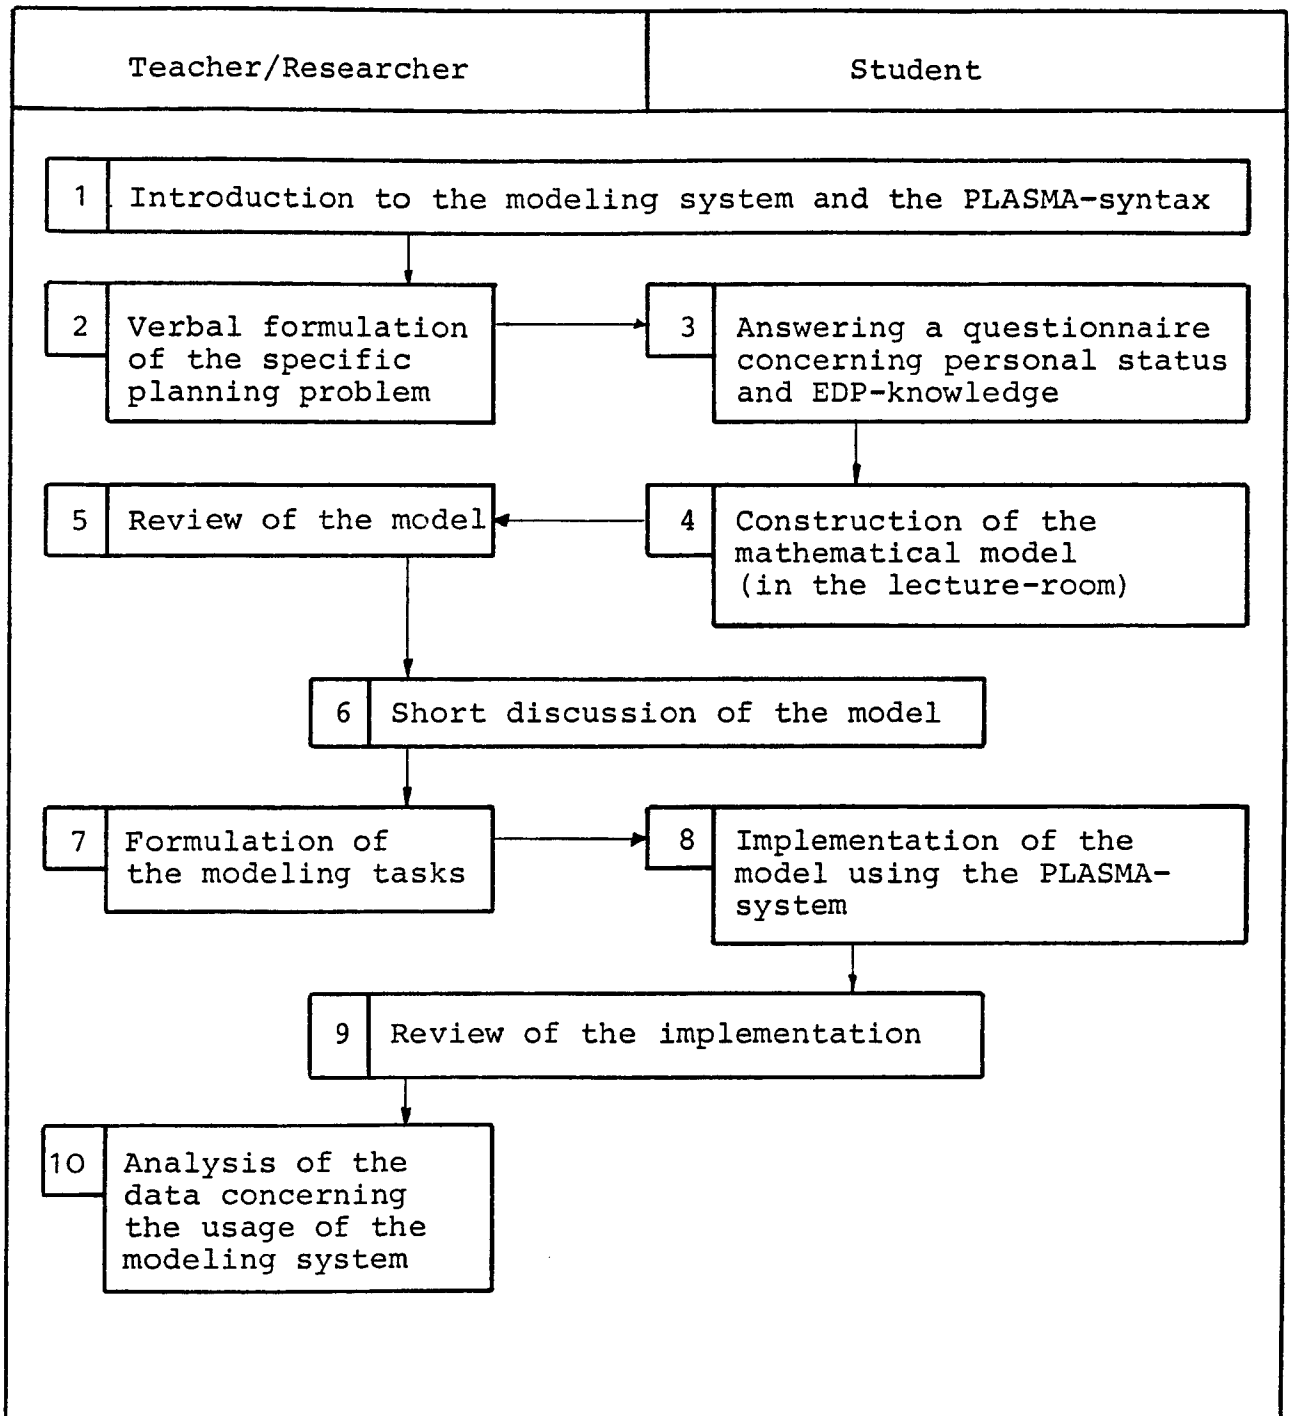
Teacher/Researcher

Student

1 Introduction to the modeling system and the PLASMA-syntax

2 Verbal formulation of the specific planning problem

3 Answering a questionnaire concerning personal status and EDP-knowledge

5 Review of the model

4 Construction of the mathematical model (in the lecture-room)

6 Short discussion of the model

7 Formulation of the modeling tasks

8 Implementation of the model using the PLASMA-system

9 Review of the implementation

10 Analysis of the data concerning the usage of the modeling system